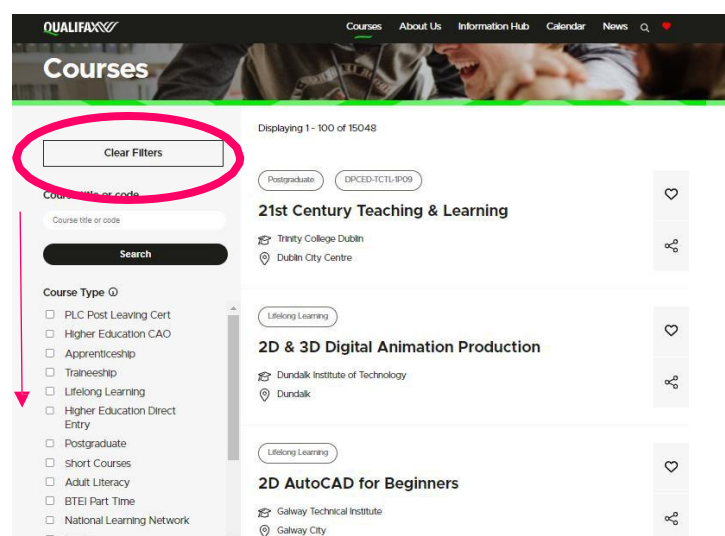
QUALIFAX

Courses About Us Information Hub Calendar News

Courses

Clear Filters

Course title or code

Course title or code

Search

Course Type

PLC Post Leaving Cert
Higher Education CAO
Apprenticeship
Traineeship
Lifelong Learning
Higher Education Direct Entry
Postgraduate
Short Courses
Adult Literacy
BTEI Part Time
National Learning Network

Displaying 1 - 100 of 15048

Postgraduate DPCED-TCTL-1P09

21st Century Teaching & Learning

Trinity College Dublin
Dublin City Centre

Lifelong Learning

2D & 3D Digital Animation Production

Dundalk Institute of Technology
Dundalk

Lifelong Learning

2D AutoCAD for Beginners

Galway Technical Institute
Galway City